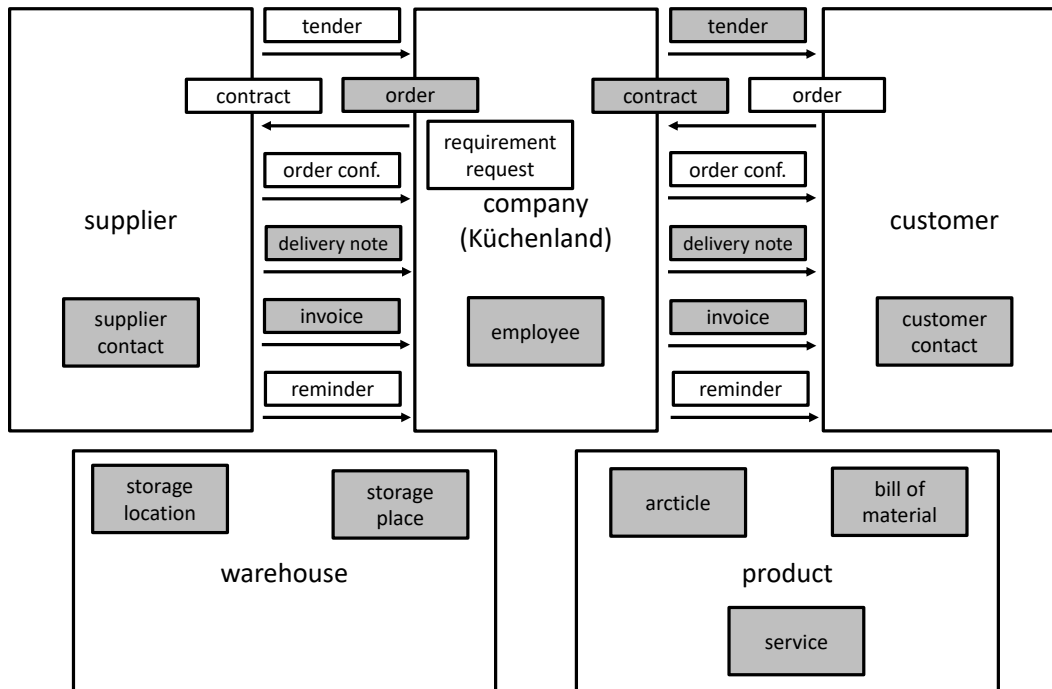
tender

contract

order

requirement request

order conf.

supplier

delivery note

invoice

reminder

supplier contact

company (Küchenland)

employee

tender

contract

order

order conf.

delivery note

invoice

reminder

customer

customer contact

storage location

storage place

warehouse

arcticle

bill of material

product

service